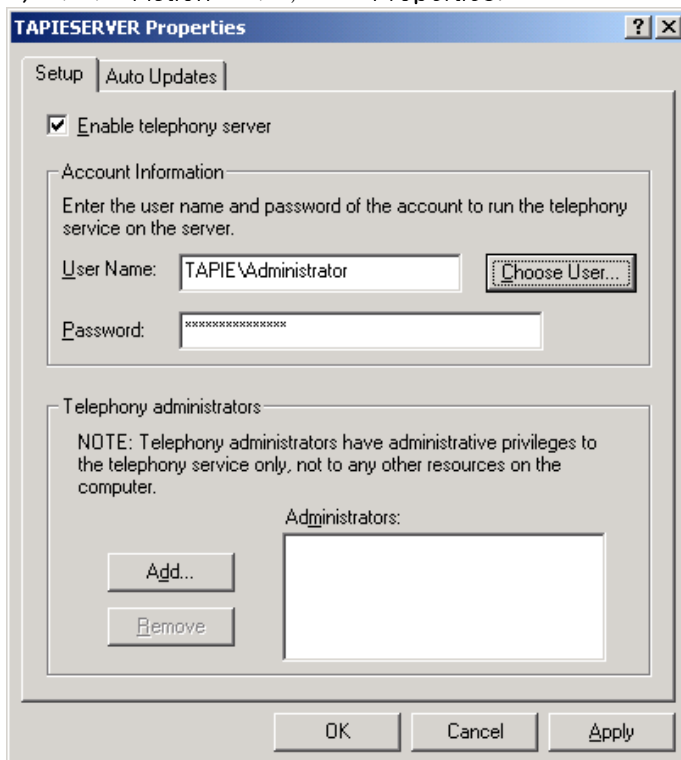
TAPIESERVER Properties

? X

Setup | Auto Updates

☑ Enable telephony server

Account Information

Enter the user name and password of the account to run the telephony service on the server.

User Name: TAPIE\Administrator

Choose User...

Password: ***************

Telephony administrators

NOTE: Telephony administrators have administrative privileges to the telephony service only, not to any other resources on the computer.

Administrators:

Add...

Remove

OK | Cancel | Apply